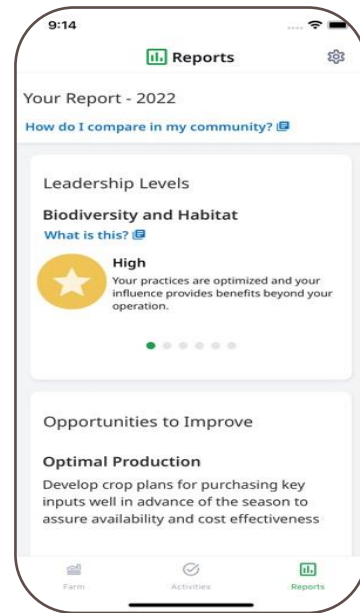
9:14

Reports

Your Report - 2022

How do I compare in my community?

Leadership Levels

Biodiversity and Habitat

What is this?

High

Your practices are optimized and your influence provides benefits beyond your operation.

Opportunities to Improve

Optimal Production

Develop crop plans for purchasing key inputs well in advance of the season to assure availability and cost effectiveness

Farm

Activities

Reports